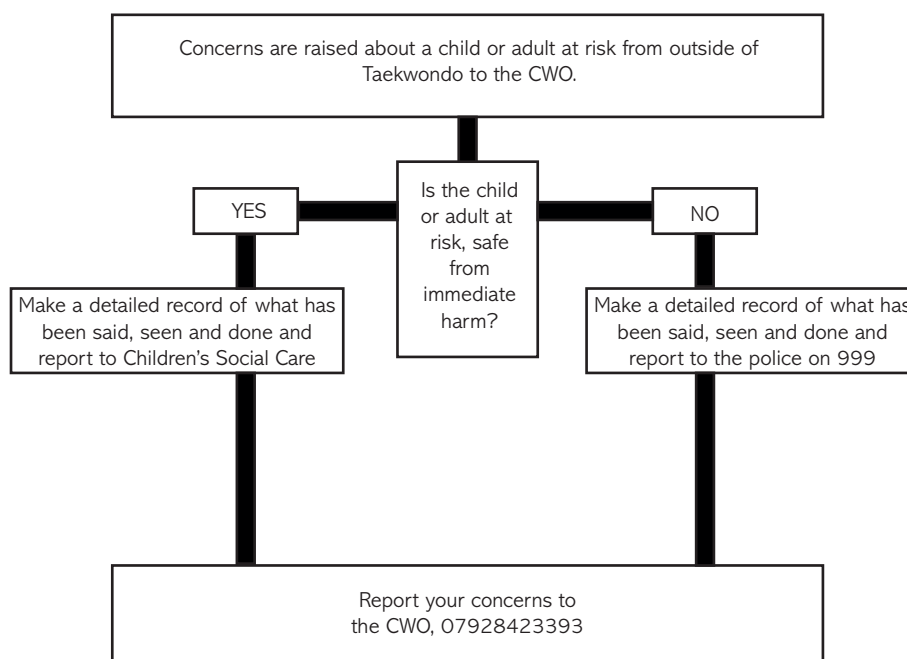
Concerns are raised about a child or adult at risk from outside of Taekwondo to the CWO.

Is the child or adult at risk, safe from immediate harm?

YES

NO

Make a detailed record of what has been said, seen and done and report to Children's Social Care

Make a detailed record of what has been said, seen and done and report to the police on 999

Report your concerns to the CWO, 07928423393